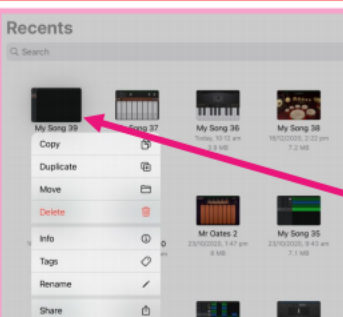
Recents

Search

My Song 39

My Song 37

My Song 36
Today, 10:12 am
5.5 MB

My Song 38
18/02/2020, 2:22 pm
7.2 MB

Copy

Duplicate

Move

Delete

Mr Oates 2
23/10/2020, 1:47 pm
8 MB

My Song 35
23/10/2020, 9:43 am
7.1 MB

Info

Tags

Rename

Share